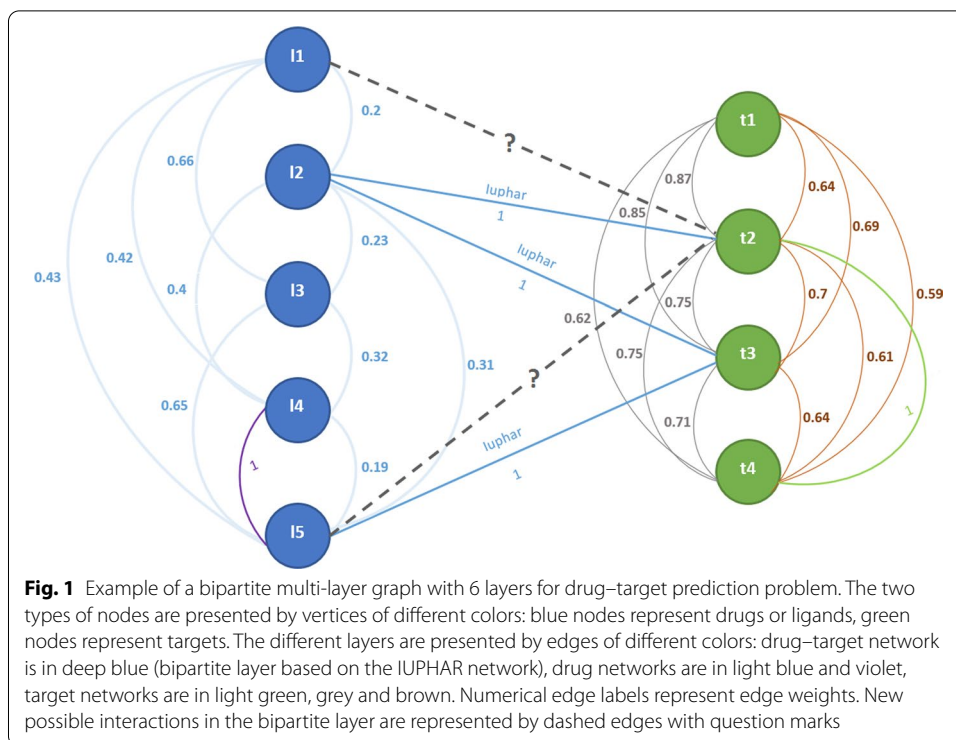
l1

l2

l3

l4

l5

t1

t2

t3

t4

0.2

0.66

0.42

0.43

0.4

0.23

0.32

0.31

0.65

0.19

1

?

?

Iuphar

1

Iuphar

1

Iuphar

1

0.87

0.85

0.62

0.75

0.75

0.71

0.64

0.69

0.7

0.59

0.61

0.64

1

**Fig. 1** Example of a bipartite multi-layer graph with 6 layers for drug–target prediction problem. The two types of nodes are presented by vertices of different colors: blue nodes represent drugs or ligands, green nodes represent targets. The different layers are presented by edges of different colors: drug–target network is in deep blue (bipartite layer based on the IUPHAR network), drug networks are in light blue and violet, target networks are in light green, grey and brown. Numerical edge labels represent edge weights. New possible interactions in the bipartite layer are represented by dashed edges with question marks